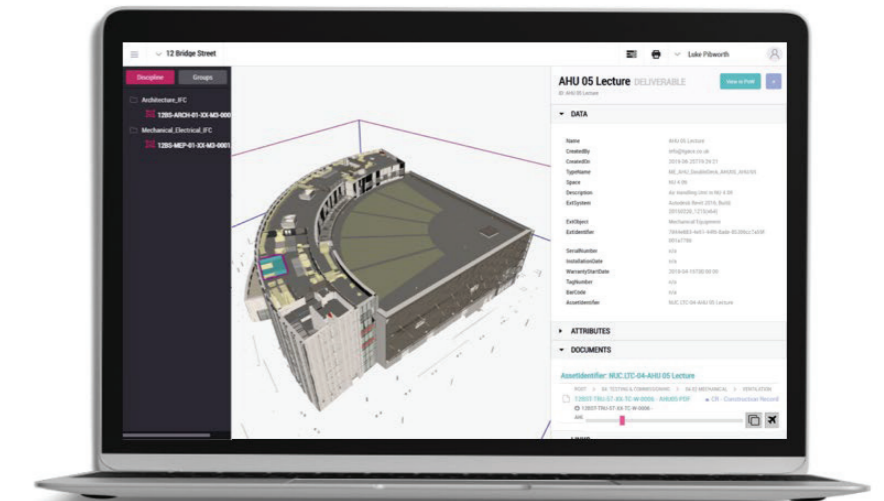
12 Bridge Street

Luke Pilworth

Discipline

Groups

Architecture_IFC

12BS-ARCH-01-XX-M3-000

Mechanical_Electrical_IFC

12BS-MEP-01-XX-M3-0001

AHU 05 Lecture DELIVERABLE

View in PoW

ID: AHU 05 Lecture

DATA

Name

AHU 05 Lecture

CreatedBy

info@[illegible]

CreatedOn

2018-04-20T10:39:21

TypeName

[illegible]

Space

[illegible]

Description

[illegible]

ExtSystem

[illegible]

ExtObject

Mechanical Equipment

ExtIdentifier

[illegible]

SerialNumber

n/a

InstallationDate

n/a

WarrantyStartDate

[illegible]

TagNumber

n/a

BarCode

n/a

AssetIdentifier

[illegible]

ATTRIBUTES

DOCUMENTS

AssetIdentifier: NUC-LTC-04-AHU 05 Lecture

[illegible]

12BS-TRU-ST-XX-TC-M-0006 - AHU05.PDF

CR - Construction Record

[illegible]